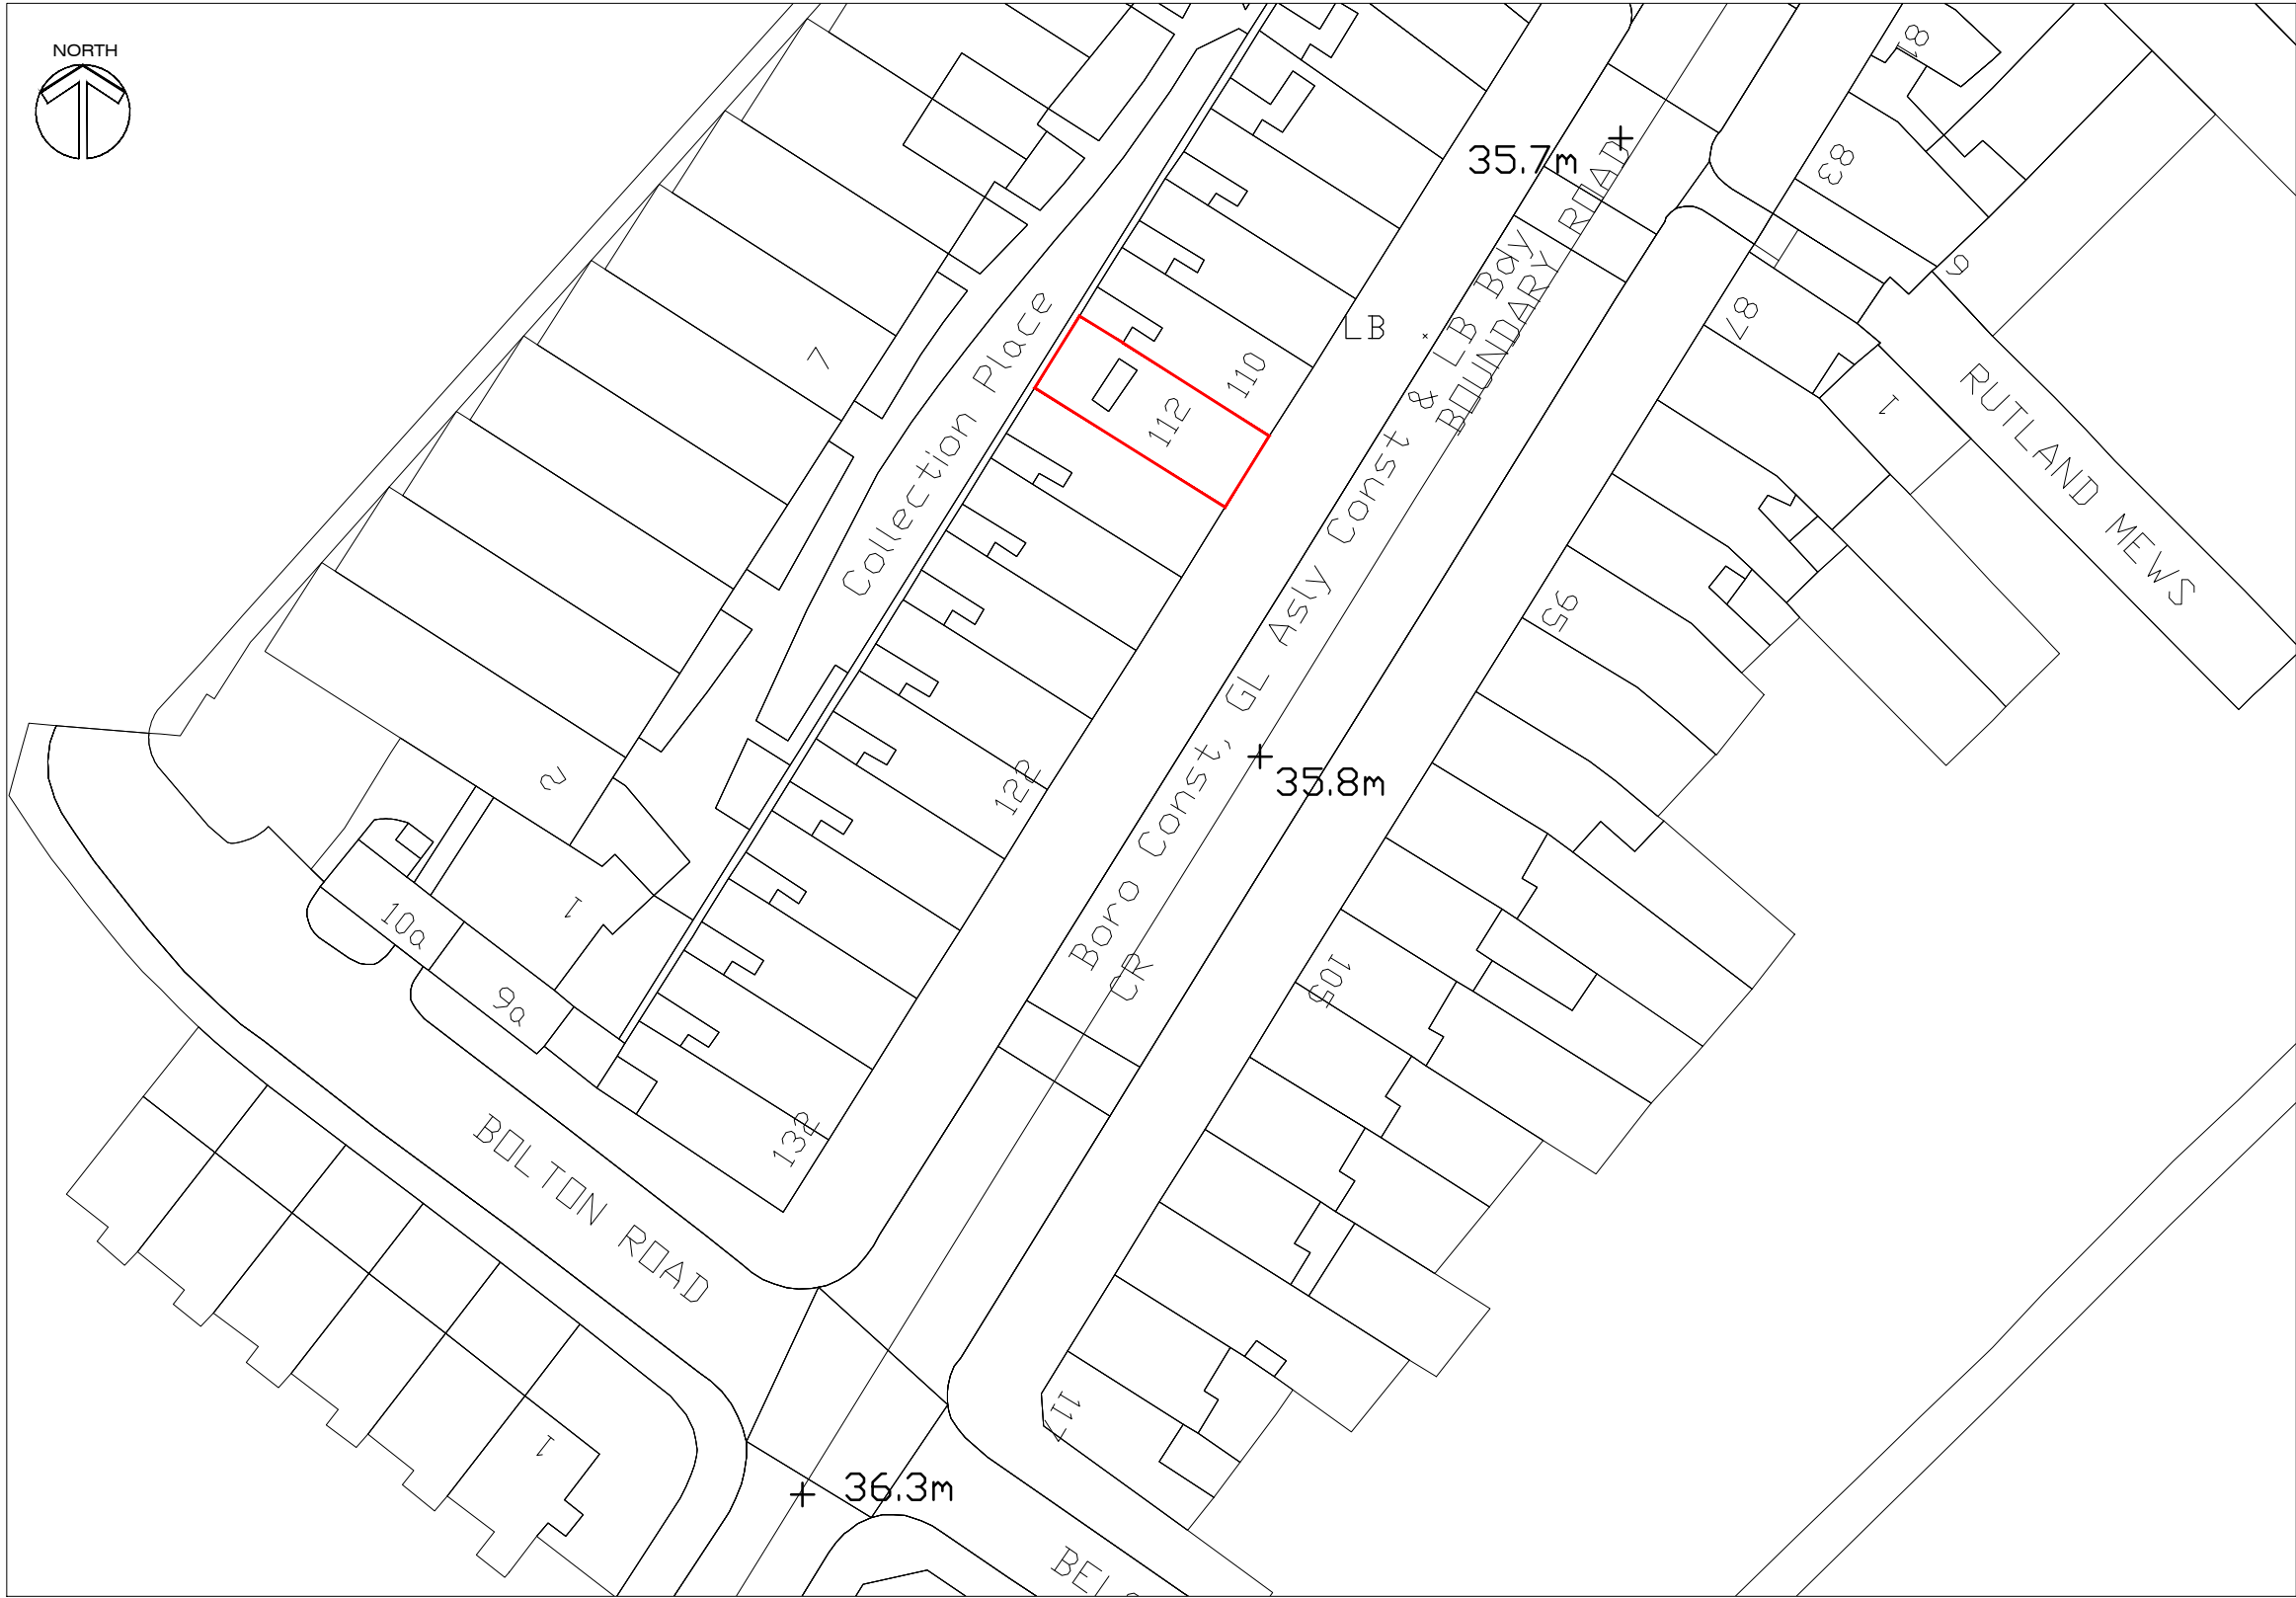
NORTH

35.7m

81

83

9

LB

110

112

7

Collection Place

BOUNDARY ROAD

Boro Const, GL Asly Const & LB Bdy

87

1

RUTLAND MEWS

95

2

122

35.8m

1

10a

9a

CR

105

132

BOLTON ROAD

11

1

36.3m

BEL